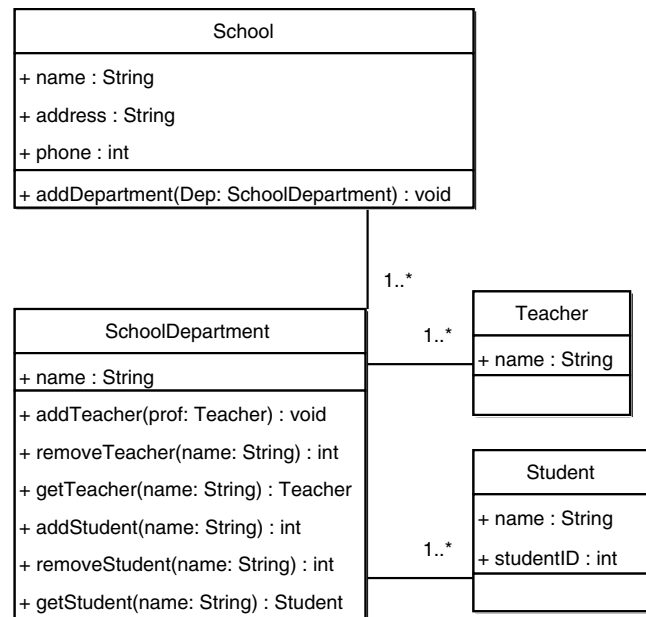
School

+ name : String
+ address : String
+ phone : int

+ addDepartment(Dep: SchoolDepartment) : void

1..*

SchoolDepartment

+ name : String

+ addTeacher(prof: Teacher) : void
+ removeTeacher(name: String) : int
+ getTeacher(name: String) : Teacher
+ addStudent(name: String) : int
+ removeStudent(name: String) : int
+ getStudent(name: String) : Student

1..*

Teacher

+ name : String

Student

+ name : String
+ studentID : int

1..*